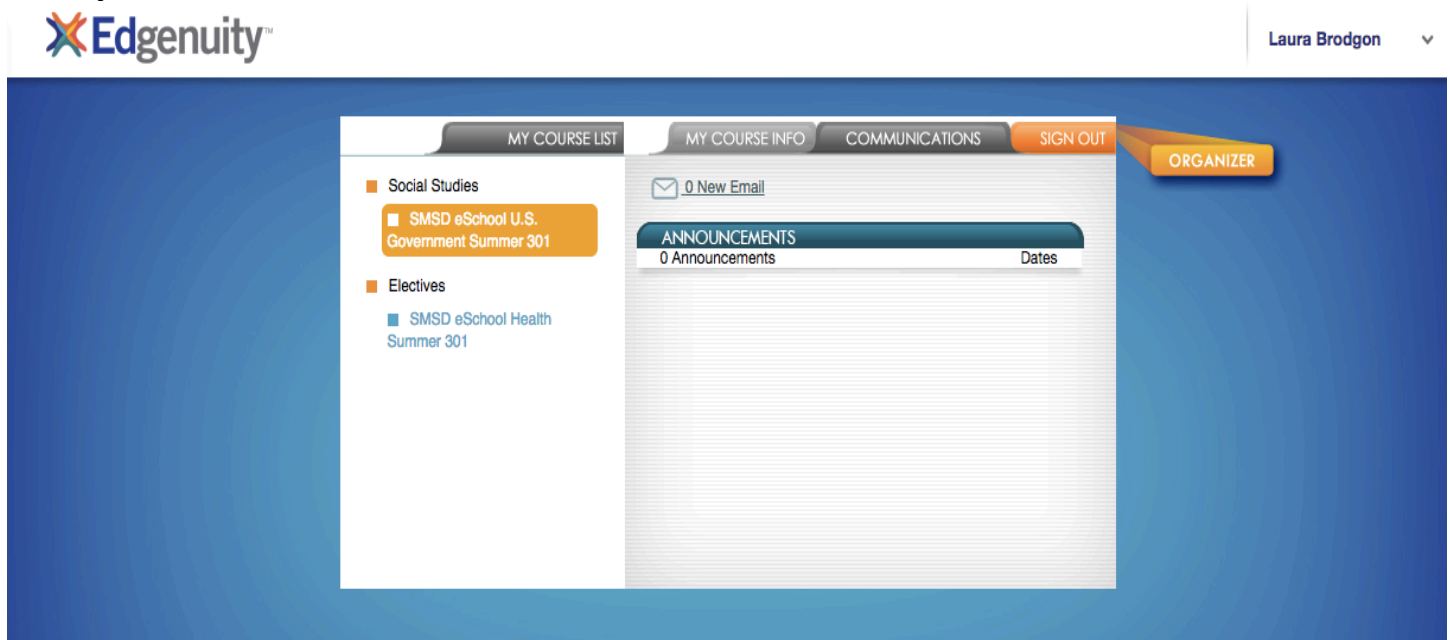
Edgenuity™

Laura Brodgon

MY COURSE LIST

MY COURSE INFO

COMMUNICATIONS

SIGN OUT

ORGANIZER

Social Studies

SMSD eSchool U.S. Government Summer 301

Electives

SMSD eSchool Health Summer 301

0 New Email

ANNOUNCEMENTS

| 0 Announcements | Dates |
|---|---|